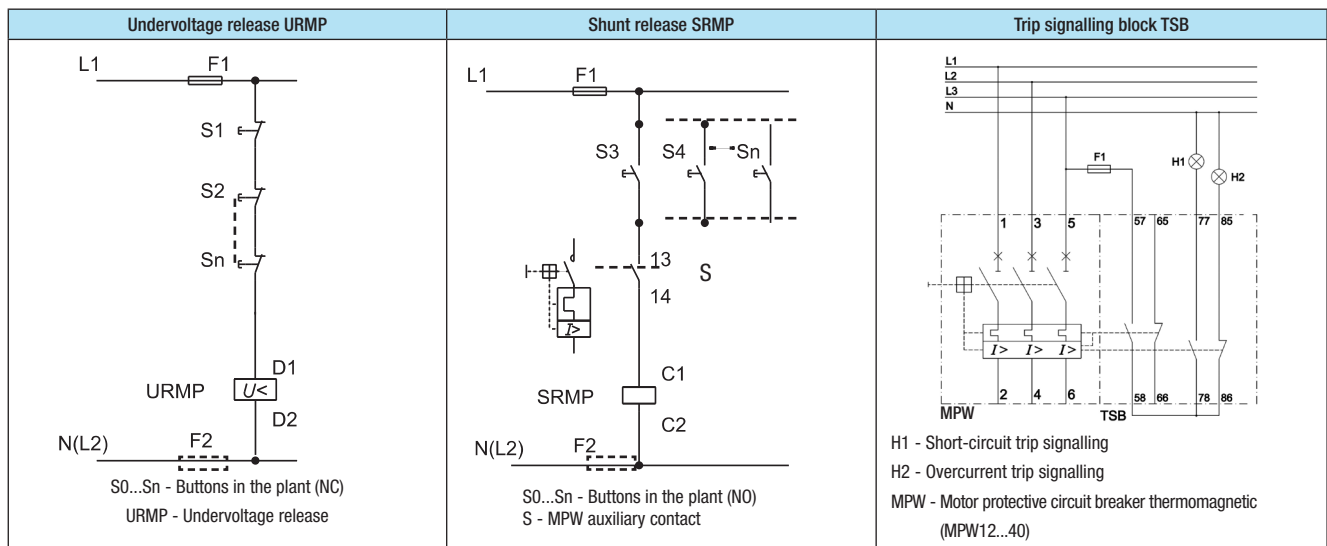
| Undervoltage release URMP | Shunt release SRMP | Trip signalling block TSB |
|---|---|---|
| L1 F1 S1 S2 Sn D1 URMP $U<$ D2 N(L2) F2 S0...Sn - Buttons in the plant (NC) URMP - Undervoltage release | L1 F1 S3 S4 Sn 13 S 14 $I>$ C1 SRMP C2 N(L2) F2 S0...Sn - Buttons in the plant (NO) S - MPW auxiliary contact | L1 L2 L3 N F1 H1 H2 1 3 5 57 65 77 85 $I>$ $I>$ $I>$ 2 4 6 58 66 78 86 MPW TSB H1 - Short-circuit trip signalling H2 - Overcurrent trip signalling MPW - Motor protective circuit breaker thermomagnetic (MPW12...40) |